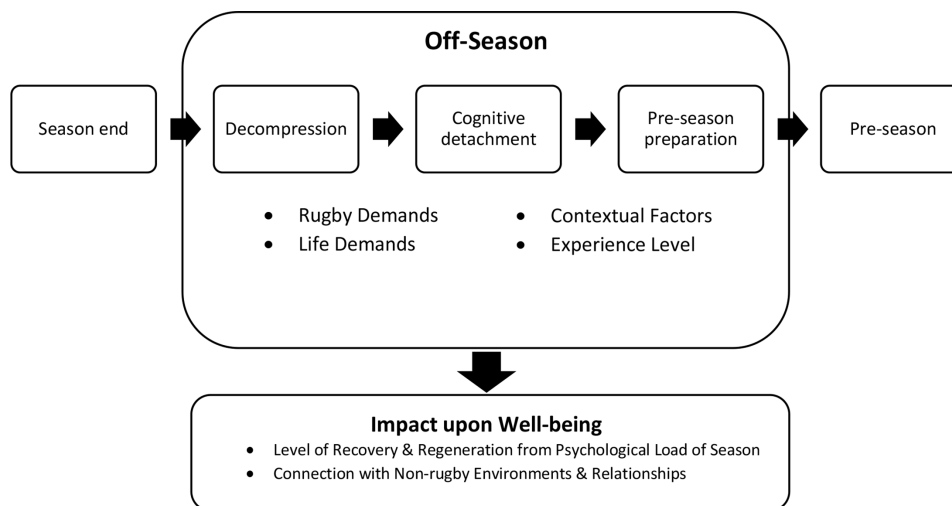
Off-Season

Season end

Decompression

Cognitive detachment

Pre-season preparation

Pre-season

- Rugby Demands
- Life Demands

- Contextual Factors
- Experience Level

Impact upon Well-being

- Level of Recovery & Regeneration from Psychological Load of Season
- Connection with Non-rugby Environments & Relationships